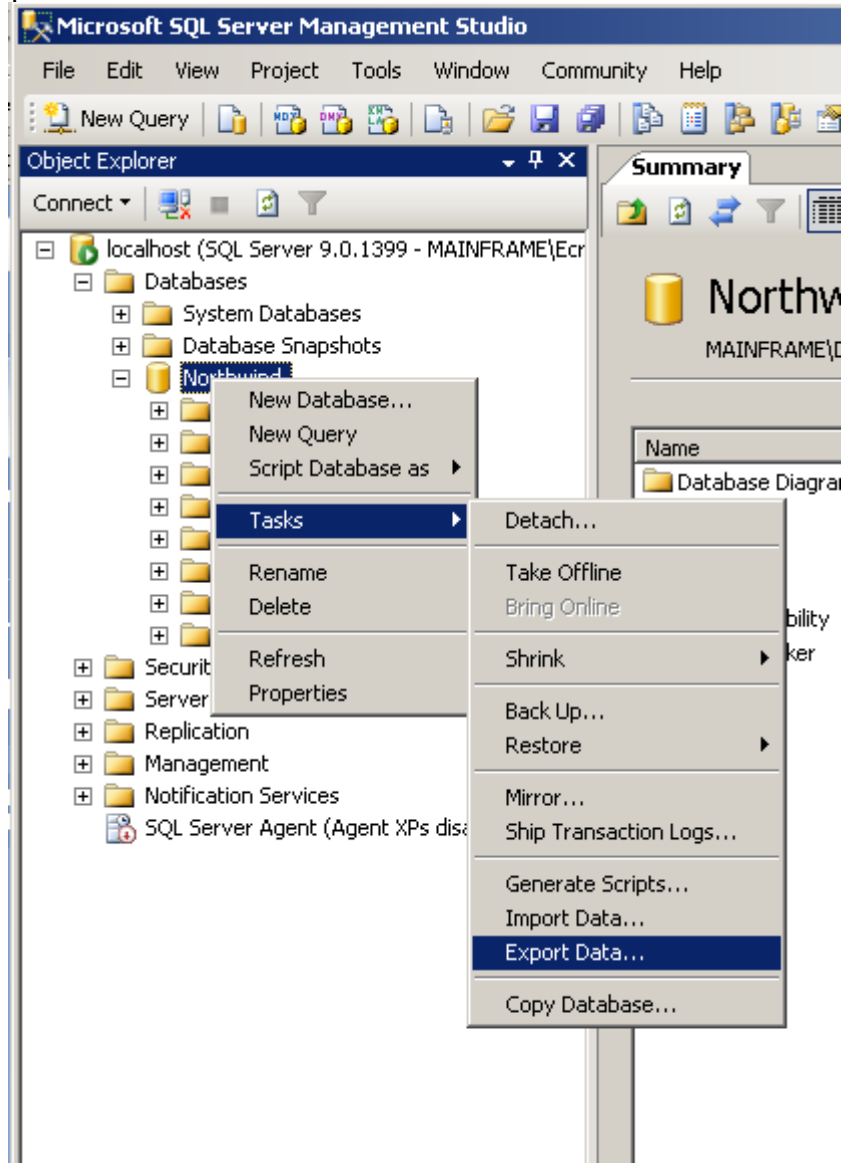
Microsoft SQL Server Management Studio

File Edit View Project Tools Window Community Help

New Query

Object Explorer

Connect

localhost (SQL Server 9.0.1399 - MAINFRAME\Ecr
Databases
System Databases
Database Snapshots
Northwind
Securit
Server
Replication
Management
Notification Services
SQL Server Agent (Agent XPs disa

New Database...
New Query
Script Database as
Tasks
Rename
Delete
Refresh
Properties

Detach...
Take Offline
Bring Online
Shrink
Back Up...
Restore
Mirror...
Ship Transaction Logs...
Generate Scripts...
Import Data...
Export Data...
Copy Database...

Summary

Northw
MAINFRAME\D

Name
Database Diagra
bility
ker